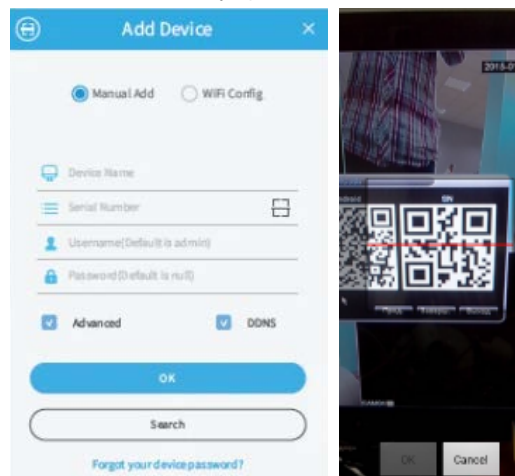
Add Device

Manual Add

WiFi Config

Device Name

Serial Number

Username(Default is admin)

Password(Default is null)

Advanced

DDNS

OK

Search

Forgot your device password?

2015-0

SN

OK

Cancel